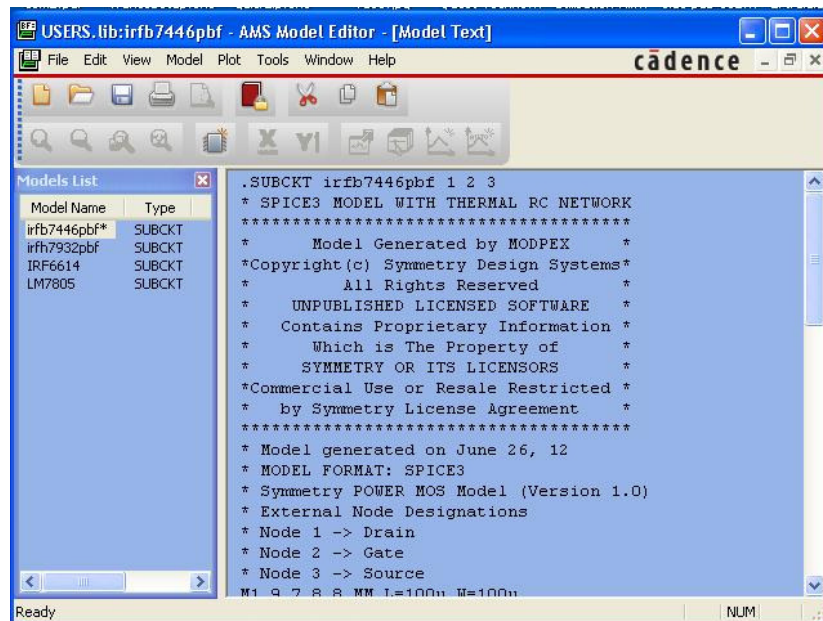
USERS.lib:irfb7446pbf - AMS Model Editor - [Model Text]

File Edit View Model Plot Tools Window Help

cādence

Models List

| Model Name | Type |
|---|---|
| irfb7446pbf* | SUBCKT |
| irfh7932pbf | SUBCKT |
| IRF6614 | SUBCKT |
| LM7805 | SUBCKT |

.SUBCKT irfb7446pbf 1 2 3
* SPICE3 MODEL WITH THERMAL RC NETWORK
**************************************
* Model Generated by MODPEX *
*Copyright(c) Symmetry Design Systems*
* All Rights Reserved *
* UNPUBLISHED LICENSED SOFTWARE *
* Contains Proprietary Information *
* Which is The Property of *
* SYMMETRY OR ITS LICENSORS *
*Commercial Use or Resale Restricted *
* by Symmetry License Agreement *
**************************************
* Model generated on June 26, 12
* MODEL FORMAT: SPICE3
* Symmetry POWER MOS Model (Version 1.0)
* External Node Designations
* Node 1 -> Drain
* Node 2 -> Gate
* Node 3 -> Source
M1 9 7 8 8 MM L=100u W=100u

Ready

NUM